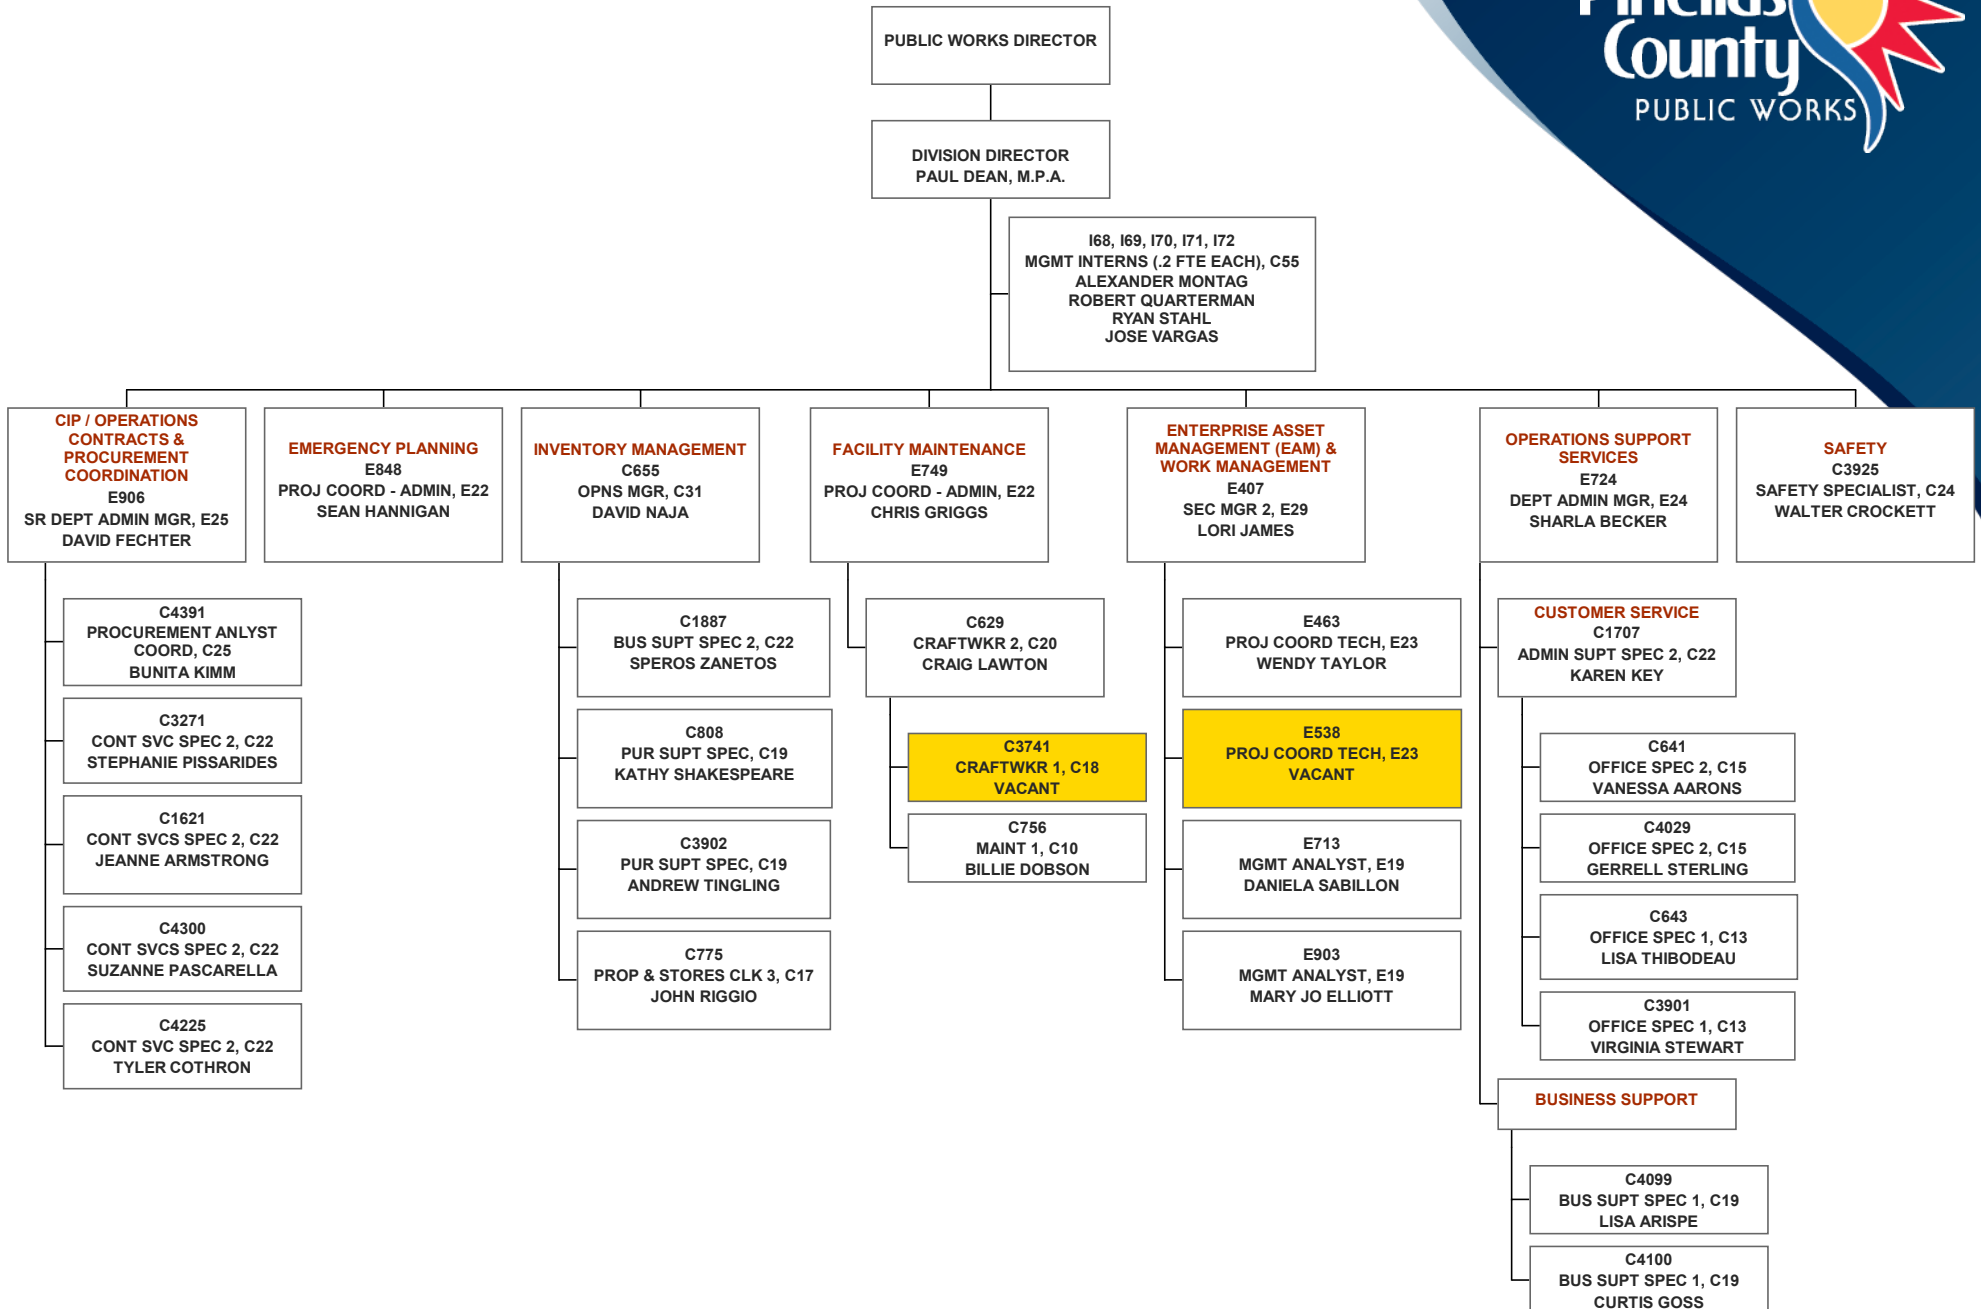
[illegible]
County
PUBLIC WORKS

PUBLIC WORKS DIRECTOR

DIVISION DIRECTOR
PAUL DEAN, M.P.A.

I68, I69, I70, I71, I72
MGMT INTERNS (.2 FTE EACH), C55
ALEXANDER MONTAG
ROBERT QUARTERMAN
RYAN STAHL
JOSE VARGAS

CIP / OPERATIONS CONTRACTS & PROCUREMENT COORDINATION
E906
SR DEPT ADMIN MGR, E25
DAVID FECHTER

C4391
PROCUREMENT ANLYST COORD, C25
BUNITA KIMM

C3271
CONT SVC SPEC 2, C22
STEPHANIE PISSARIDES

C1621
CONT SVCS SPEC 2, C22
JEANNE ARMSTRONG

C4300
CONT SVCS SPEC 2, C22
SUZANNE PASCARELLA

C4225
CONT SVC SPEC 2, C22
TYLER COTHRON

EMERGENCY PLANNING
E848
PROJ COORD - ADMIN, E22
SEAN HANNIGAN

INVENTORY MANAGEMENT
C655
OPNS MGR, C31
DAVID NAJA

C1887
BUS SUPT SPEC 2, C22
SPEROS ZANETOS

C808
PUR SUPT SPEC, C19
KATHY SHAKESPEARE

C3902
PUR SUPT SPEC, C19
ANDREW TINGLING

C775
PROP & STORES CLK 3, C17
JOHN RIGGIO

FACILITY MAINTENANCE
E749
PROJ COORD - ADMIN, E22
CHRIS GRIGGS

C629
CRAFTWKR 2, C20
CRAIG LAWTON

C3741
CRAFTWKR 1, C18
VACANT

C756
MAINT 1, C10
BILLIE DOBSON

ENTERPRISE ASSET MANAGEMENT (EAM) & WORK MANAGEMENT
E407
SEC MGR 2, E29
LORI JAMES

E463
PROJ COORD TECH, E23
WENDY TAYLOR

E538
PROJ COORD TECH, E23
VACANT

E713
MGMT ANALYST, E19
DANIELA SABILLON

E903
MGMT ANALYST, E19
MARY JO ELLIOTT

OPERATIONS SUPPORT SERVICES
E724
DEPT ADMIN MGR, E24
SHARLA BECKER

CUSTOMER SERVICE
C1707
ADMIN SUPT SPEC 2, C22
KAREN KEY

C641
OFFICE SPEC 2, C15
VANESSA AARONS

C4029
OFFICE SPEC 2, C15
GERRELL STERLING

C643
OFFICE SPEC 1, C13
LISA THIBODEAU

C3901
OFFICE SPEC 1, C13
VIRGINIA STEWART

BUSINESS SUPPORT

C4099
BUS SUPT SPEC 1, C19
LISA ARISPE

C4100
BUS SUPT SPEC 1, C19
CURTIS GOSS

SAFETY
C3925
SAFETY SPECIALIST, C24
WALTER CROCKETT